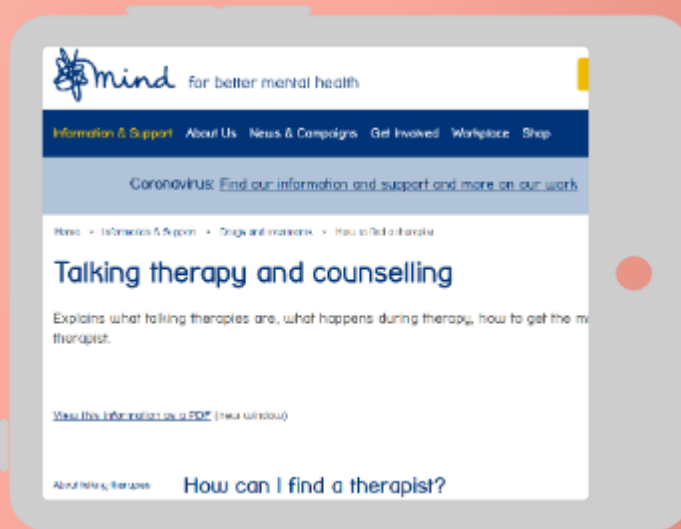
mind for better mental health

Information & Support About Us News & Campaigns Get Involved Workplace Shop

Coronavirus: Find our information and support and more on our work

Home > Information & Support > Drugs and treatments > How to find a therapist

Talking therapy and counselling

Explains what talking therapies are, what happens during therapy, how to get the m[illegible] therapist.

View this information as a PDF (new window)

About talking therapies

How can I find a therapist?